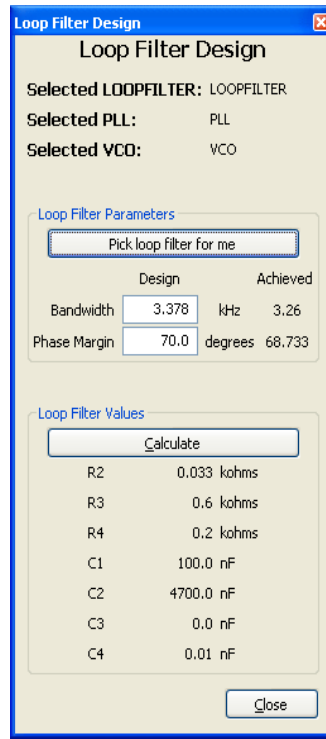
Loop Filter Design

Loop Filter Design

Selected LOOPFILTER: LOOPFILTER

Selected PLL: PLL

Selected VCO: VCO

Loop Filter Parameters

Pick loop filter for me

| | Design | | Achieved |
|---|---|---|---|
| Bandwidth | 3.378 | kHz | 3.26 |
| Phase Margin | 70.0 | degrees | 68.733 |

Loop Filter Values

Calculate

| | |
|---|---|
| R2 | 0.033 kohms |
| R3 | 0.6 kohms |
| R4 | 0.2 kohms |
| C1 | 100.0 nF |
| C2 | 4700.0 nF |
| C3 | 0.0 nF |
| C4 | 0.01 nF |

Close